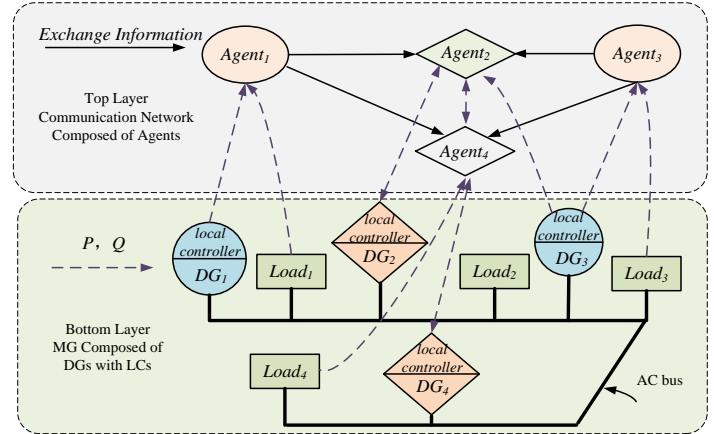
Exchange Information

$Agent_1$

$Agent_2$

$Agent_3$

Top Layer Communication Network Composed of Agents

$Agent_4$

P, Q

local controller $DG_1$

$Load_1$

local controller $DG_2$

$Load_2$

local controller $DG_3$

$Load_3$

Bottom Layer MG Composed of DGs with LCs

$Load_4$

local controller $DG_4$

AC bus